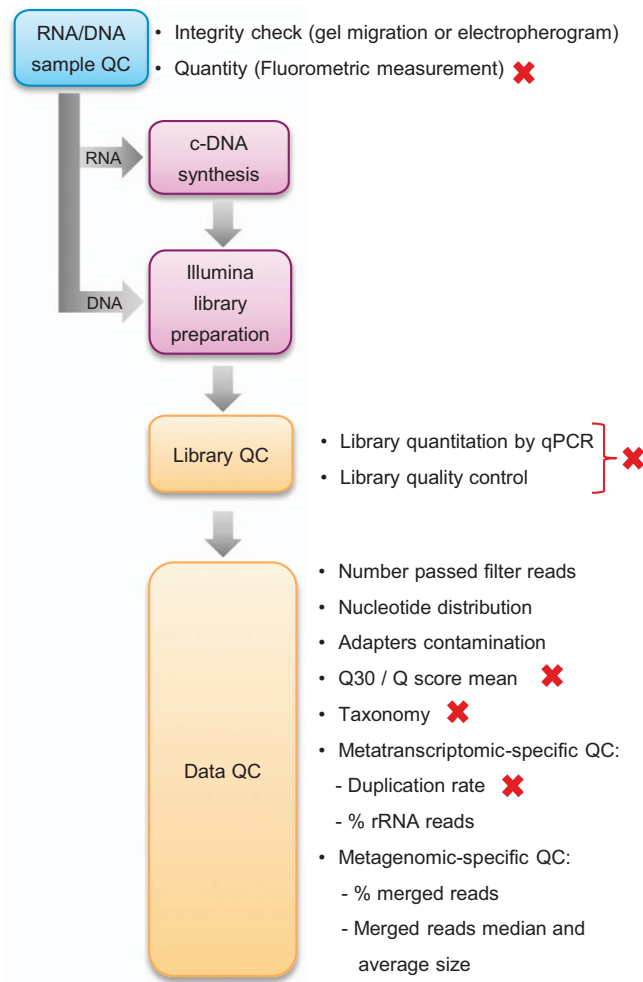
RNA/DNA sample QC

• Integrity check (gel migration or electropherogram)
• Quantity (Fluorometric measurement)

RNA

c-DNA synthesis

DNA

Illumina library preparation

Library QC

• Library quantitation by qPCR
• Library quality control

Data QC

• Number passed filter reads
• Nucleotide distribution
• Adapters contamination
• Q30 / Q score mean
• Taxonomy
• Metatranscriptomic-specific QC:
- Duplication rate
- % rRNA reads
• Metagenomic-specific QC:
- % merged reads
- Merged reads median and average size